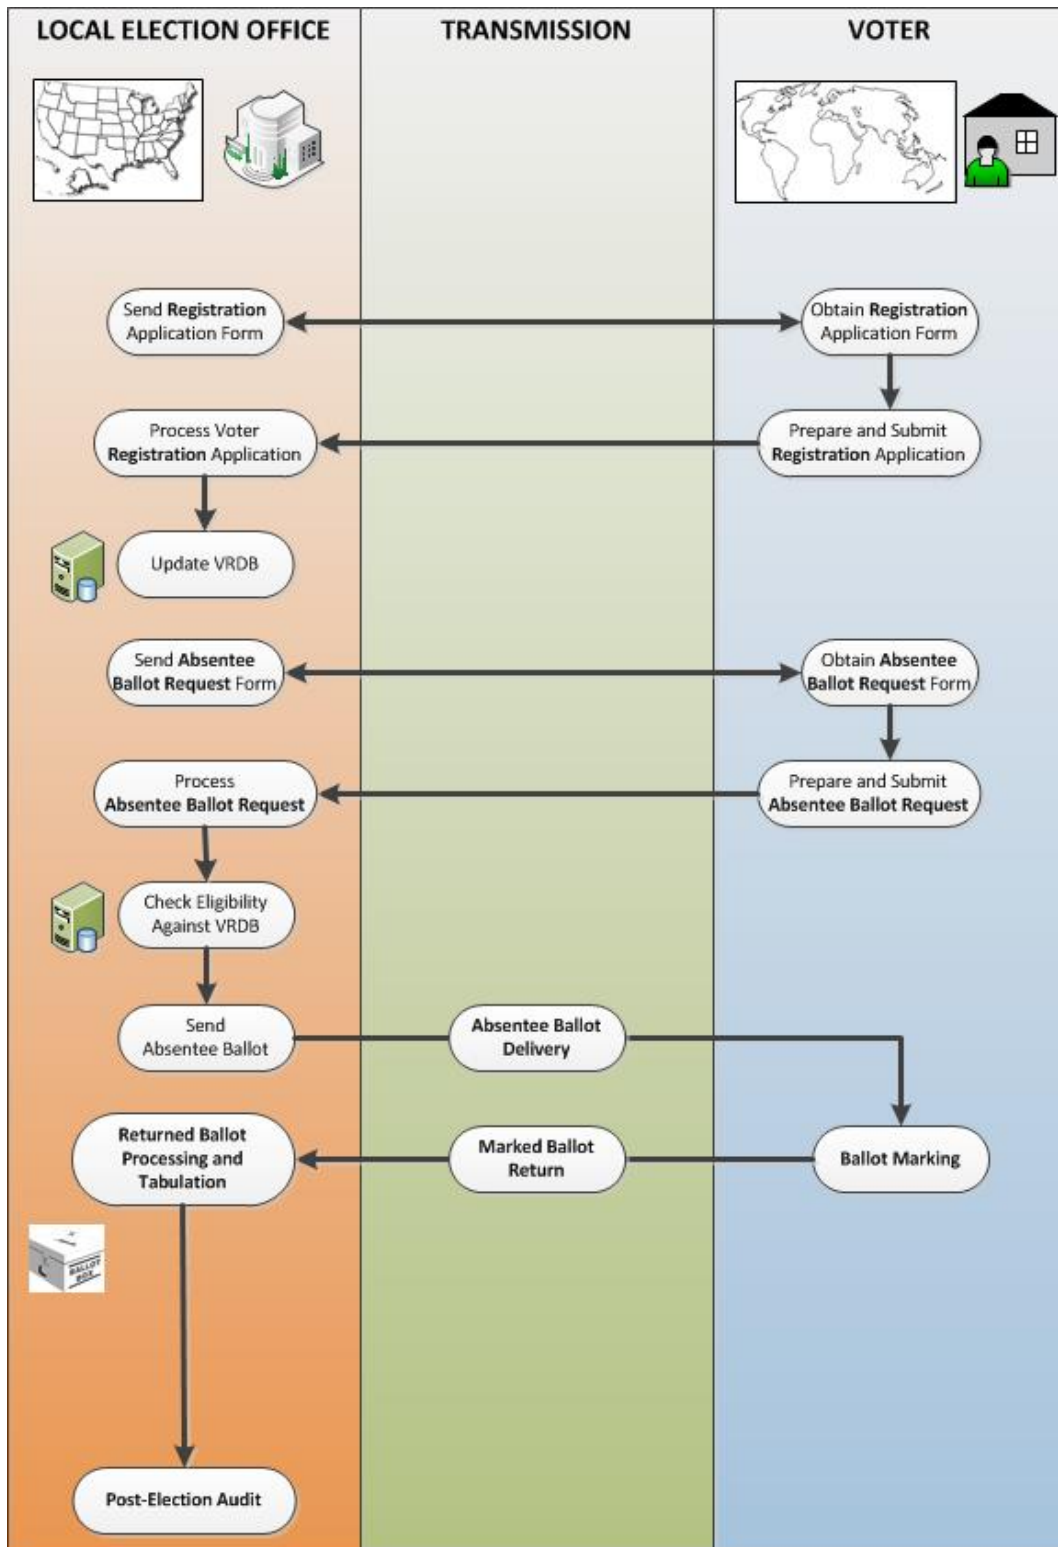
LOCAL ELECTION OFFICE

TRANSMISSION

VOTER

Send Registration Application Form

Obtain Registration Application Form

Process Voter Registration Application

Prepare and Submit Registration Application

Update VRDB

Send Absentee Ballot Request Form

Obtain Absentee Ballot Request Form

Process Absentee Ballot Request

Prepare and Submit Absentee Ballot Request

Check Eligibility Against VRDB

Send Absentee Ballot

Absentee Ballot Delivery

Returned Ballot Processing and Tabulation

Marked Ballot Return

Ballot Marking

BALLOT BOX

Post-Election Audit